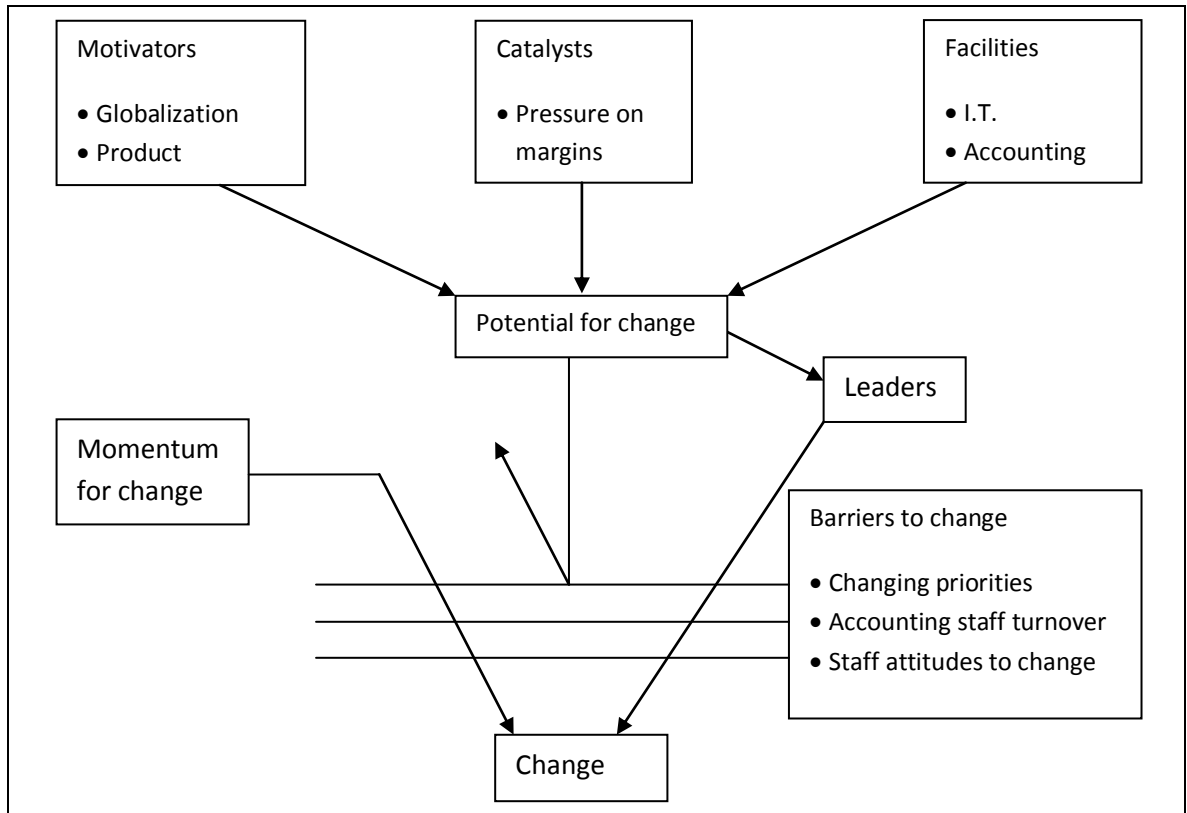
Motivators

• Globalization
• Product

Catalysts

• Pressure on margins

Facilities

• I.T.
• Accounting

Potential for change

Leaders

Momentum for change

Barriers to change

• Changing priorities
• Accounting staff turnover
• Staff attitudes to change

Change